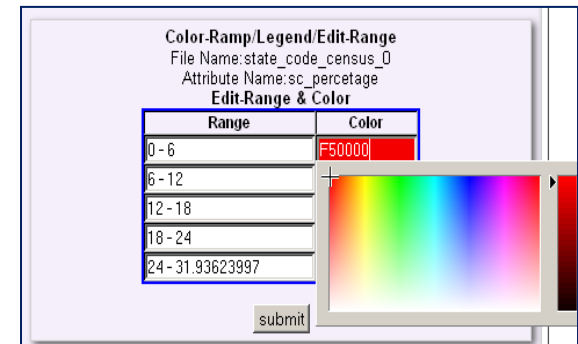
Color-Ramp/Legend/Edit-Range
File Name:state_code_census_0
Attribute Name:sc_percetage
Edit-Range & Color

| Range | Color |
|---|---|
| 0 - 6 | F50000 |
| 6 - 12 | |
| 12 - 18 | |
| 18 - 24 | |
| 24 - 31.93623997 | |

submit